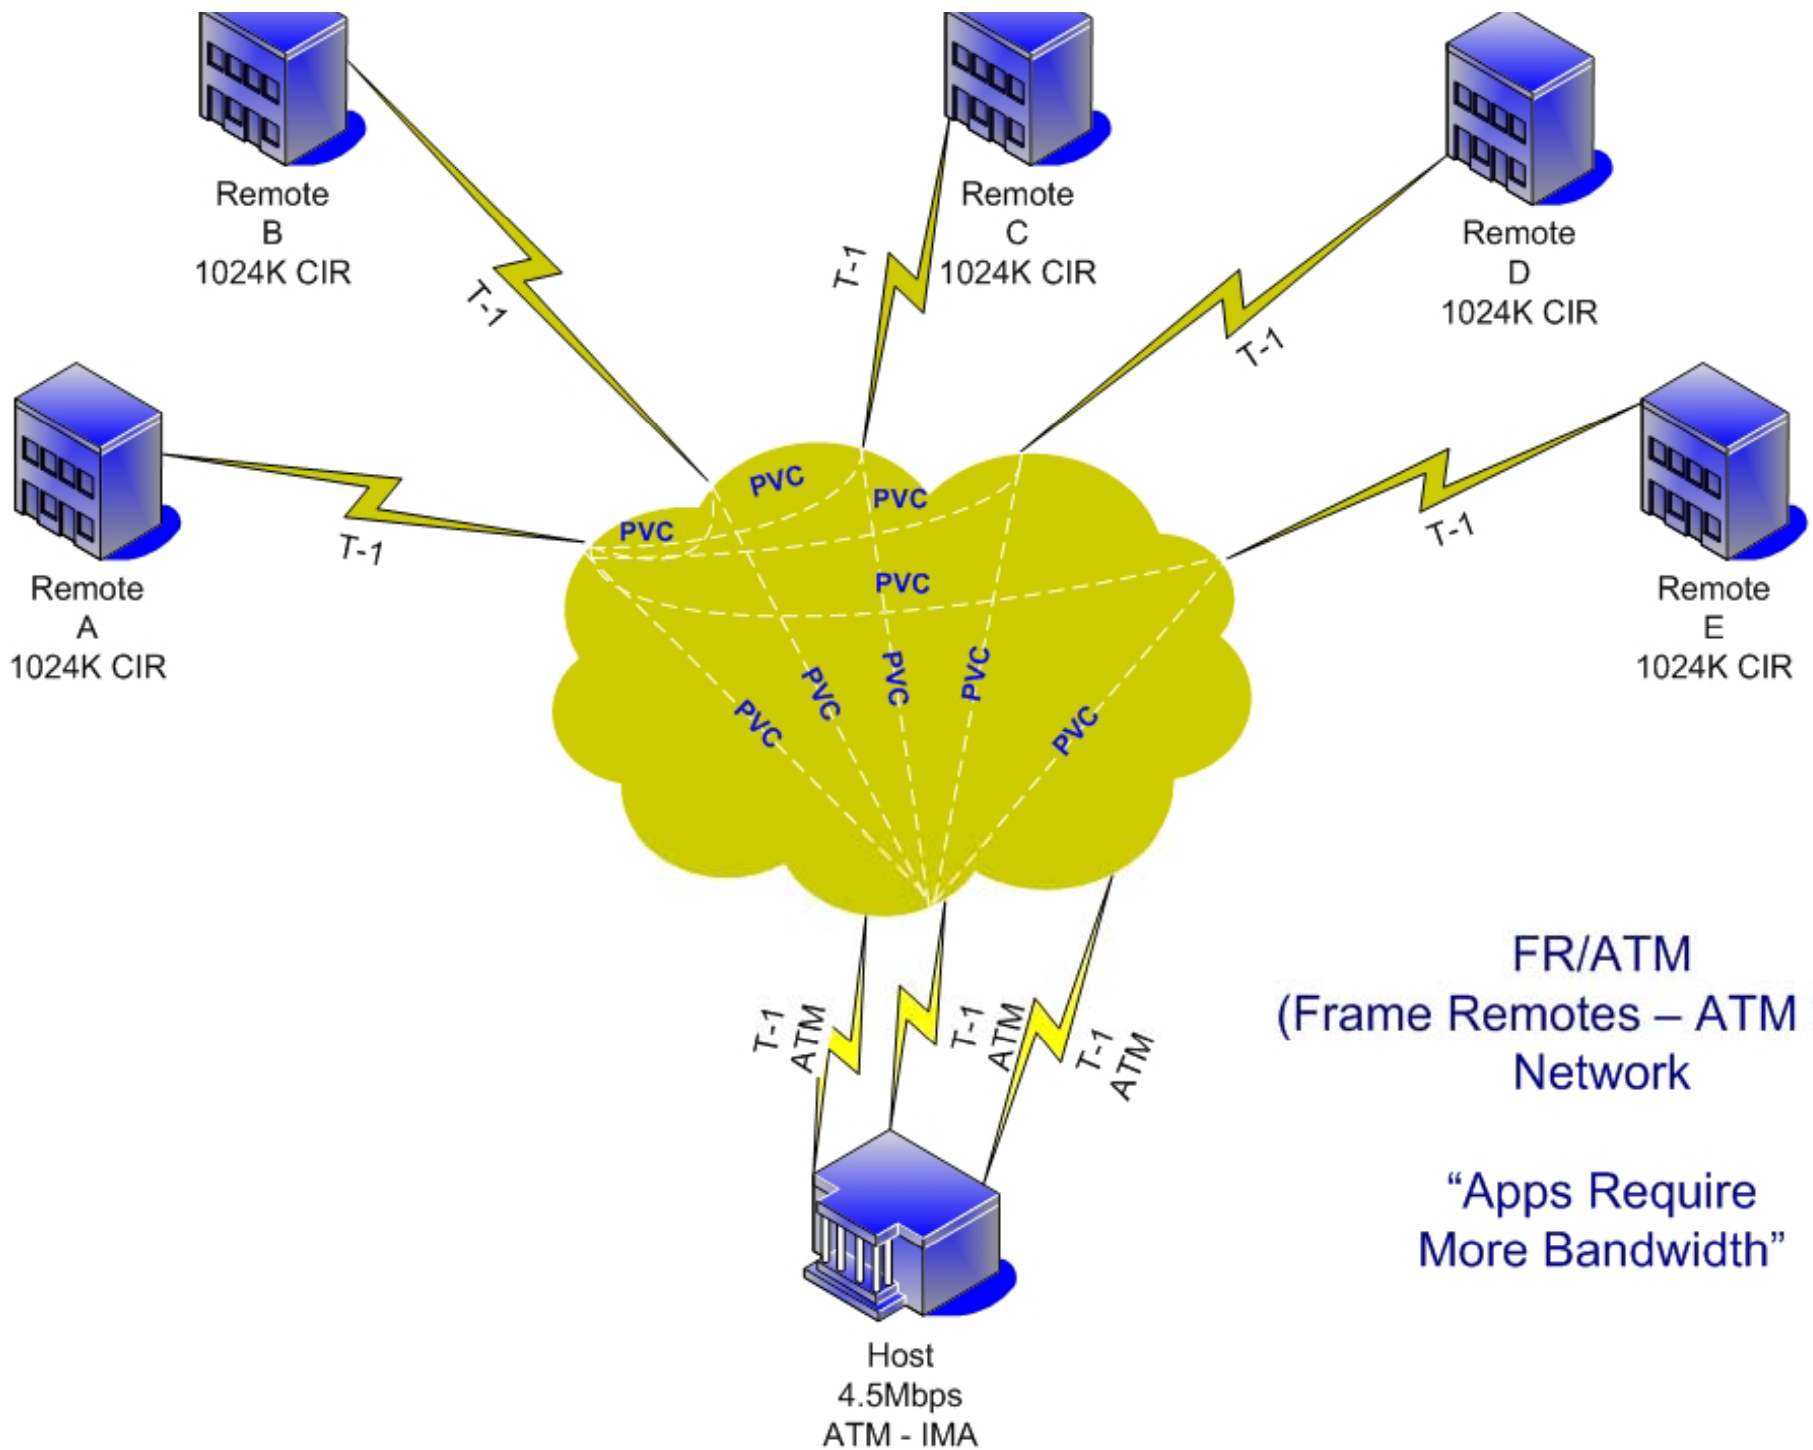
Remote
B
1024K CIR

Remote
C
1024K CIR

Remote
D
1024K CIR

T-1

T-1

T-1

Remote
A
1024K CIR

T-1

PVC

PVC

PVC

PVC

T-1

Remote
E
1024K CIR

PVC

PVC

PVC

PVC

PVC

T-1
ATM

T-1
ATM

T-1
ATM

FR/ATM
(Frame Remotes – ATM
Network

“Apps Require
More Bandwidth”

Host
4.5Mbps
ATM - IMA